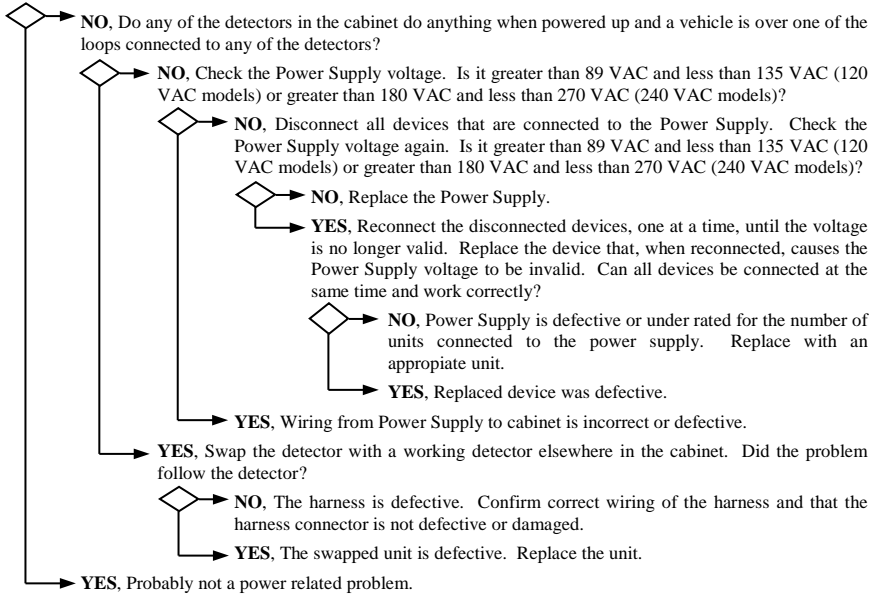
**NO**, Do any of the detectors in the cabinet do anything when powered up and a vehicle is over one of the loops connected to any of the detectors?

**NO**, Check the Power Supply voltage. Is it greater than 89 VAC and less than 135 VAC (120 VAC models) or greater than 180 VAC and less than 270 VAC (240 VAC models)?

**NO**, Disconnect all devices that are connected to the Power Supply. Check the Power Supply voltage again. Is it greater than 89 VAC and less than 135 VAC (120 VAC models) or greater than 180 VAC and less than 270 VAC (240 VAC models)?

**NO**, Replace the Power Supply.

**YES**, Reconnect the disconnected devices, one at a time, until the voltage is no longer valid. Replace the device that, when reconnected, causes the Power Supply voltage to be invalid. Can all devices be connected at the same time and work correctly?

**NO**, Power Supply is defective or under rated for the number of units connected to the power supply. Replace with an appopiate unit.

**YES**, Replaced device was defective.

**YES**, Wiring from Power Supply to cabinet is incorrect or defective.

**YES**, Swap the detector with a working detector elsewhere in the cabinet. Did the problem follow the detector?

**NO**, The harness is defective. Confirm correct wiring of the harness and that the harness connector is not defective or damaged.

**YES**, The swapped unit is defective. Replace the unit.

**YES**, Probably not a power related problem.